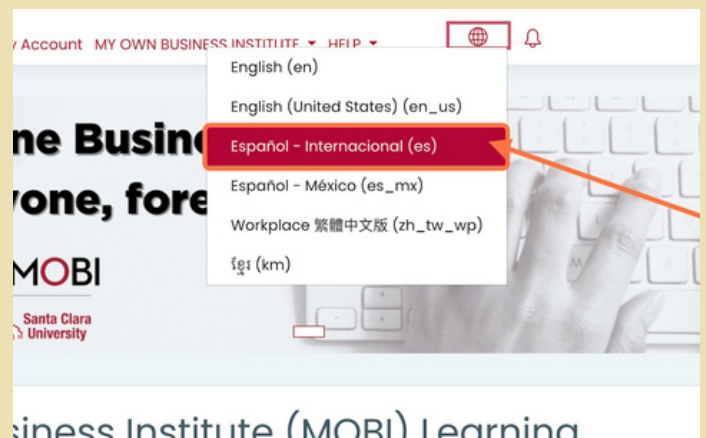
y Account MY OWN BUSINESS INSTITUTE ▾ HELP ▾

English (en)

English (United States) (en_us)

Español - Internacional (es)

Español - México (es_mx)

Workplace 繁體中文版 (zh_tw_wp)

ខ្មែរ (km)

ne Busin
yone, fore

MOBI

Santa Clara University

siness Institute (MOBI) Learning